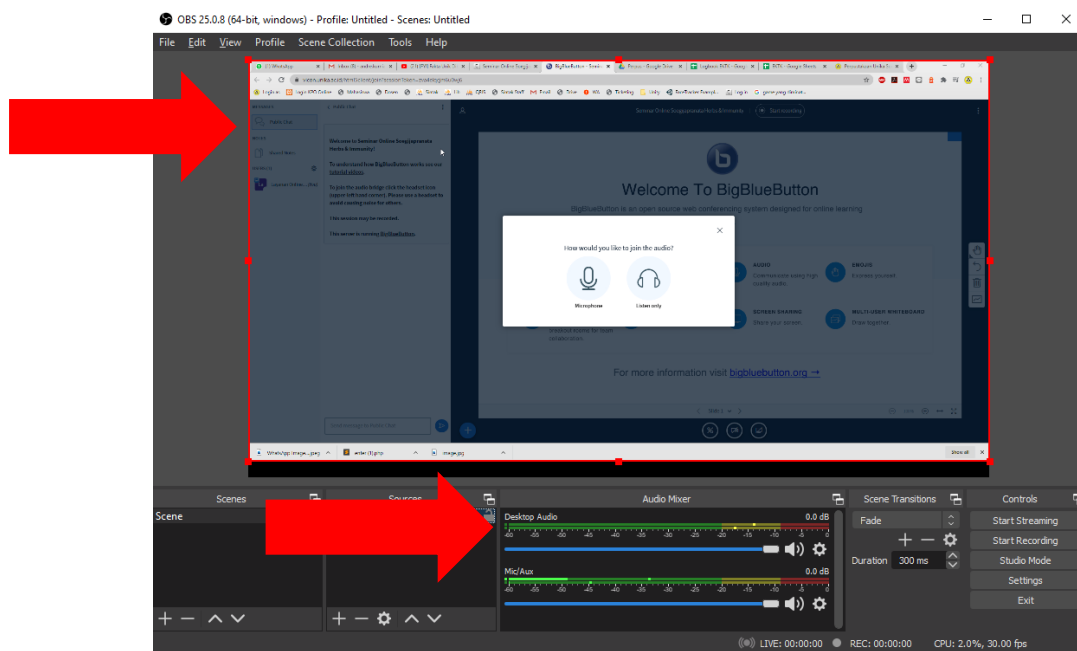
OBS 25.0.8 (64-bit, windows) - Profile: Untitled - Scenes: Untitled

File Edit View Profile Scene Collection Tools Help

Welcome To BigBlueButton

BigBlueButton is an open source web conferencing system designed for online learning

How would you like to join the audio?

Microphone

Listen only

AUDIO

SCREEN SHARING

MULTI-USER WHITEBOARD

For more information visit bigbluebutton.org →

Show all

Scenes

Sources

Audio Mixer

Scene Transitions

Controls

Scene

Desktop Audio

0.0 dB

Mic/Aux

0.0 dB

Fade

Duration 300 ms

Start Streaming

Start Recording

Studio Mode

Settings

Exit

LIVE: 00:00:00

REC: 00:00:00

CPU: 2.0%, 30.00 fps